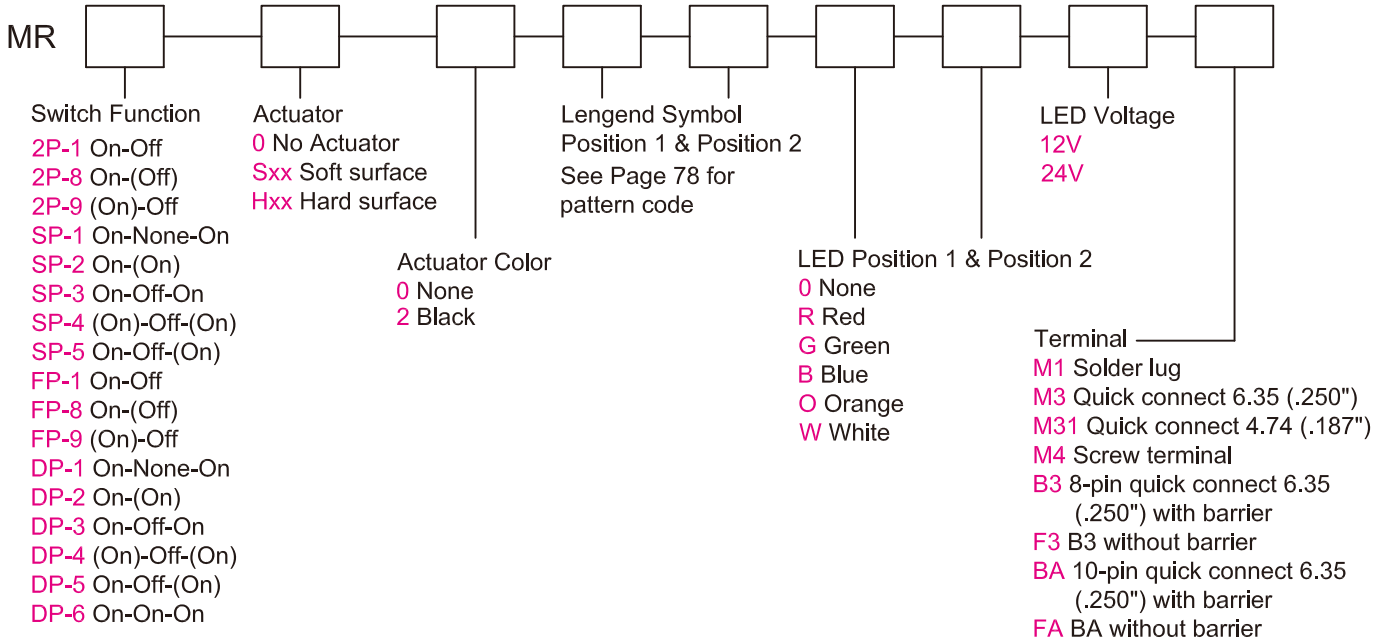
MR

Switch Function
2P-1 On-Off
2P-8 On-(Off)
2P-9 (On)-Off
SP-1 On-None-On
SP-2 On-(On)
SP-3 On-Off-On
SP-4 (On)-Off-(On)
SP-5 On-Off-(On)
FP-1 On-Off
FP-8 On-(Off)
FP-9 (On)-Off
DP-1 On-None-On
DP-2 On-(On)
DP-3 On-Off-On
DP-4 (On)-Off-(On)
DP-5 On-Off-(On)
DP-6 On-On-On

Actuator
0 No Actuator
Sxx Soft surface
Hxx Hard surface

Actuator Color
0 None
2 Black

Lengend Symbol
Position 1 & Position 2
See Page 78 for pattern code

LED Position 1 & Position 2
0 None
R Red
G Green
B Blue
O Orange
W White

LED Voltage
12V
24V

Terminal
M1 Solder lug
M3 Quick connect 6.35 (.250")
M31 Quick connect 4.74 (.187")
M4 Screw terminal
B3 8-pin quick connect 6.35 (.250") with barrier
F3 B3 without barrier
BA 10-pin quick connect 6.35 (.250") with barrier
FA BA without barrier